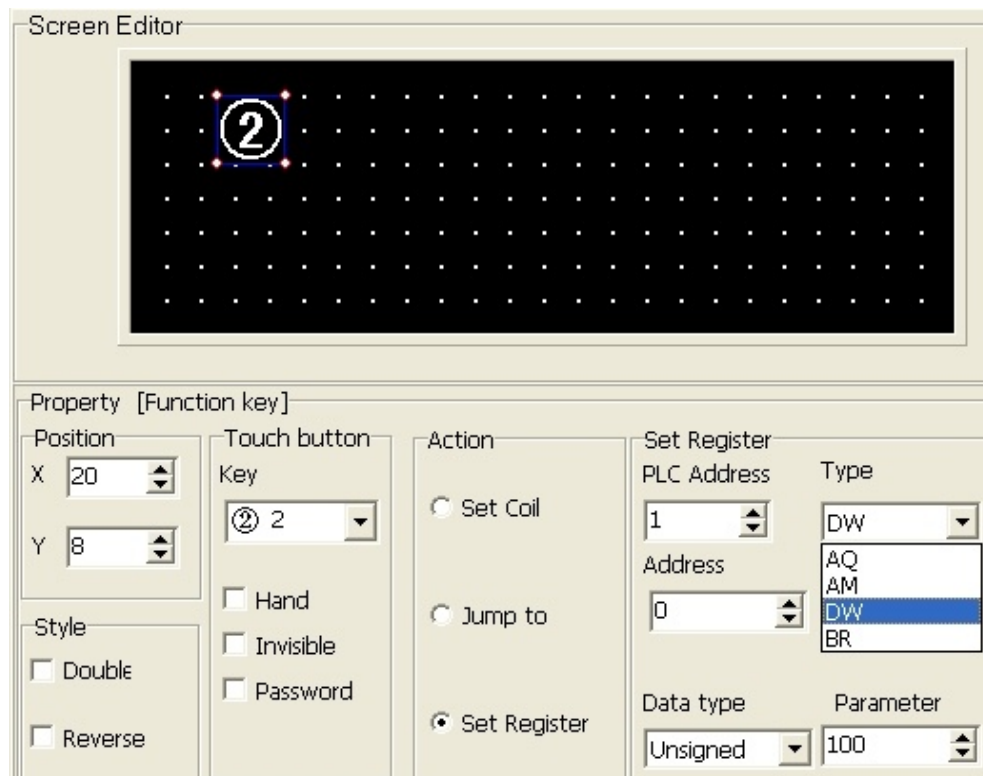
Screen Editor

②

Property [Function key]

Position
X 20
Y 8

Style
Double
Reverse

Touch button
Key
② 2
Hand
Invisible
Password

Action
Set Coil
Jump to
Set Register

Set Register
PLC Address
1
Address
0
Type
DW
AQ
AM
DW
BR
Data type
Unsigned
Parameter
100